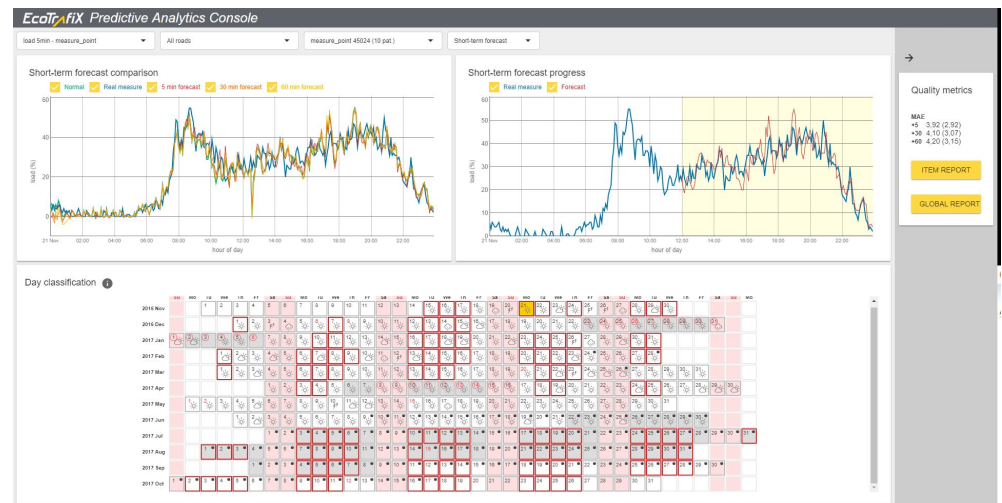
EcoTrafiX Predictive Analytics Console

load 5min - measure_point
All roads
measure_point 45024 (10 pat.)
Short-term forecast

Short-term forecast comparison

Normal  Real measure  5 min forecast  30 min forecast  60 min forecast

load (%)

60
40
20
0

21 Nov  02:00  04:00  06:00  08:00  10:00  12:00  14:00  16:00  18:00  20:00  22:00

hour of day

Short-term forecast progress

Real measure  Forecast

load (%)

60
50
40
30
20
10
0

21 Nov  02:00  04:00  06:00  08:00  10:00  12:00  14:00  16:00  18:00  20:00  22:00

hour of day

Quality metrics

MAE
+5 3,92 (2,92)
+30 4,10 (3,07)
+60 4,20 (3,15)

ITEM REPORT

GLOBAL REPORT

Day classification

2016 Nov
2016 Dec
2017 Jan
2017 Feb
2017 Mar
2017 Apr
2017 May
2017 Jun
2017 Jul
2017 Aug
2017 Sep
2017 Oct